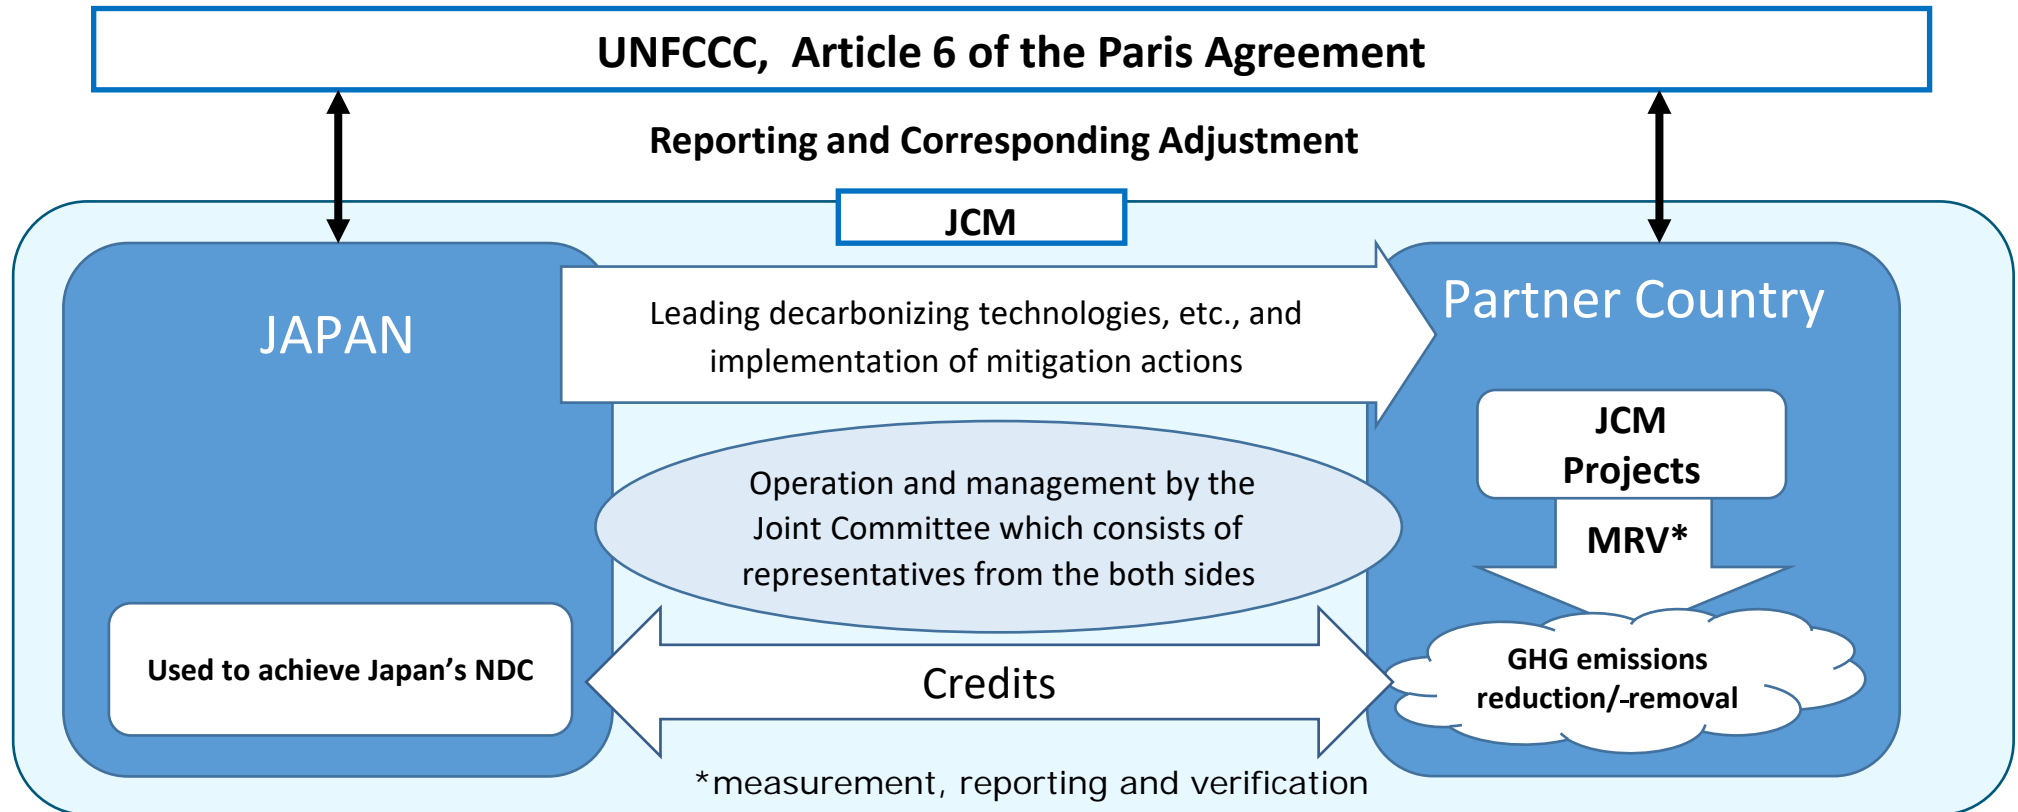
UNFCCC, Article 6 of the Paris Agreement

Reporting and Corresponding Adjustment

JCM

JAPAN

Leading decarbonizing technologies, etc., and implementation of mitigation actions

Partner Country

JCM Projects

Operation and management by the Joint Committee which consists of representatives from the both sides

MRV*

Used to achieve Japan's NDC

Credits

GHG emissions reduction/-removal

*measurement, reporting and verification